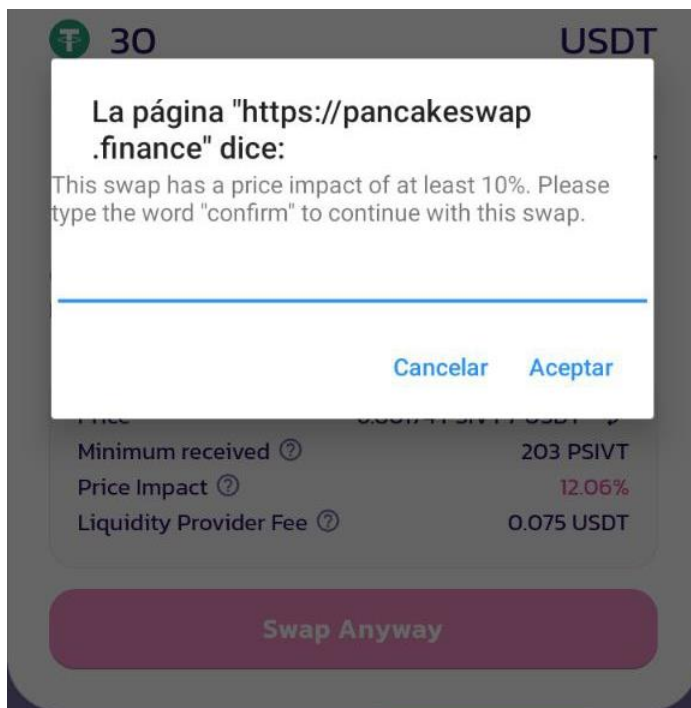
30 USDT

La página "https://pancakeswap.finance" dice:

This swap has a price impact of at least 10%. Please type the word "confirm" to continue with this swap.

Cancelar Aceptar

Price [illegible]

Minimum received 203 PSIVT

Price Impact 12.06%

Liquidity Provider Fee 0.075 USDT

Swap Anyway